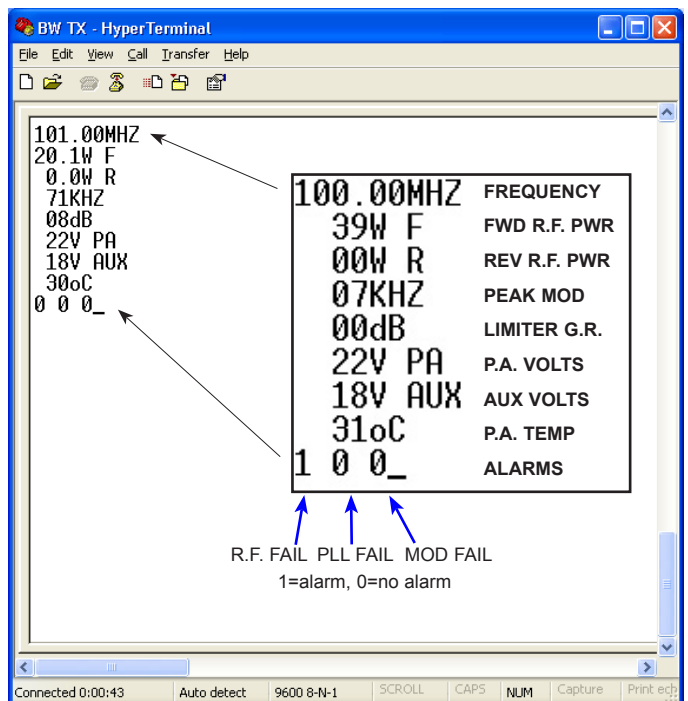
BW TX - HyperTerminal

File Edit View Call Transfer Help

101.00MHZ
20.1W F
0.0W R
71KHZ
08dB
22V PA
18V AUX
30oC
0 0 0_

| | |
|---|---|
| 100.00MHZ | FREQUENCY |
| 39W F | FWD R.F. PWR |
| 00W R | REV R.F. PWR |
| 07KHZ | PEAK MOD |
| 00dB | LIMITER G.R. |
| 22V PA | P.A. VOLTS |
| 18V AUX | AUX VOLTS |
| 31oC | P.A. TEMP |
| 1 0 0_ | ALARMS |

R.F. FAIL PLL FAIL MOD FAIL
1=alarm, 0=no alarm

Connected 0:00:43 | Auto detect | 9600 8-N-1 | SCROLL | CAPS | NUM | Capture | Print ech